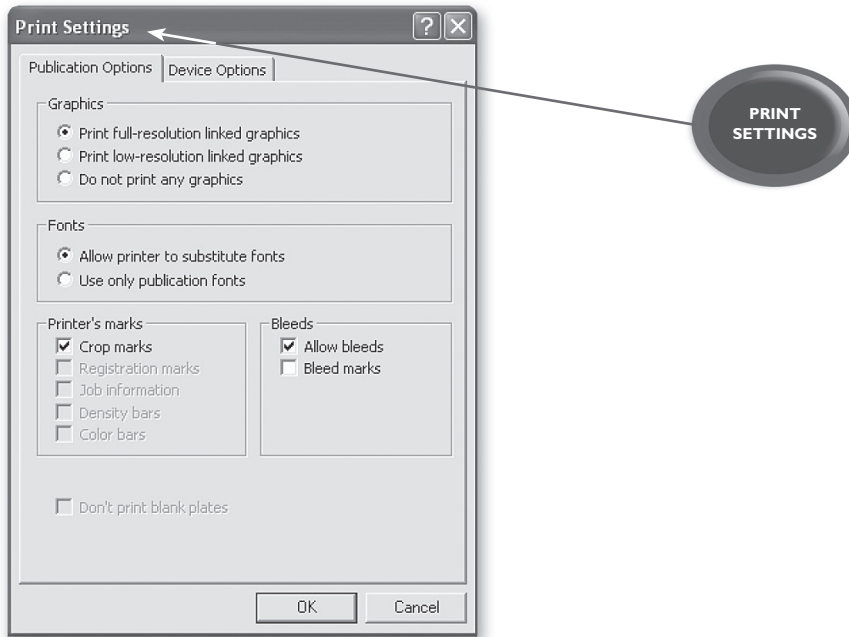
Print Settings

?

Publication Options | Device Options

Graphics
Print full-resolution linked graphics
Print low-resolution linked graphics
Do not print any graphics

Fonts
Allow printer to substitute fonts
Use only publication fonts

Printer's marks
Crop marks
Registration marks
Job information
Density bars
Color bars

Bleeds
Allow bleeds
Bleed marks

Don't print blank plates

OK
Cancel

PRINT SETTINGS